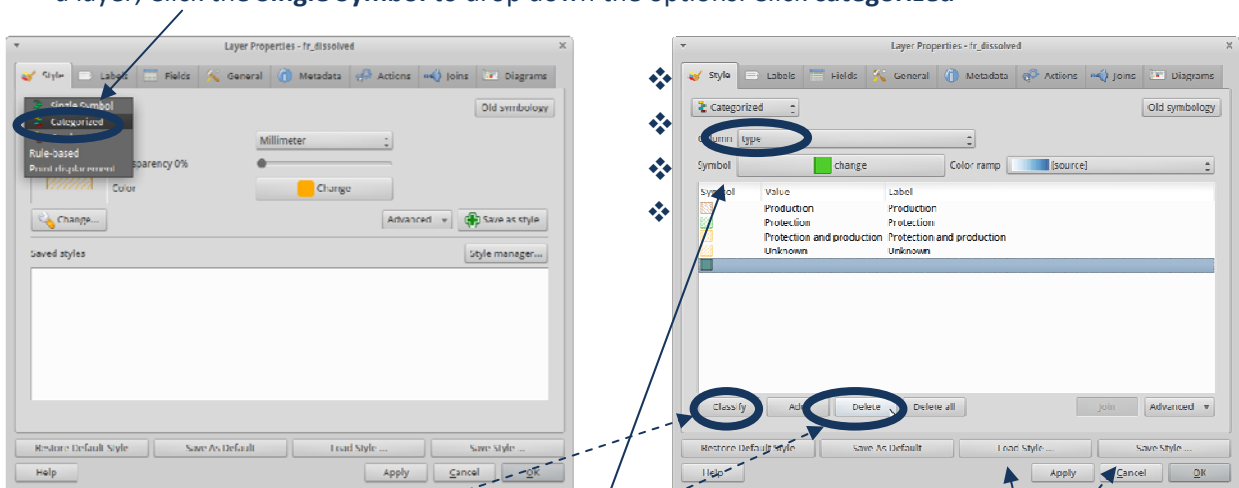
a layer, click the Single Symbol to drop down the options. Click Categorized

Layer Properties - fr_dissolved

Style | Labels | Fields | General | Metadata | Actions | Joins | Diagrams

Single Symbol
Categorized
Rule-based
Point displacement

Old symbology

Millimeter

Transparency 0%

Color

Change

Change...

Advanced

Save as style

Saved styles

Style manager...

Restore Default Style | Save As Default | Load Style ... | Save Style ...

Help | Apply | Cancel | OK

Layer Properties - fr_dissolved

Style | Labels | Fields | General | Metadata | Actions | Joins | Diagrams

Categorized

Old symbology

Column type

Symbol change

Color ramp [source]

| Symbol | Value | Label |
|---|---|---|
| | Production | Production |
| | Protection | Protection |
| | Protection and production | Protection and production |
| | Unknown | Unknown |

Classify | Add | Delete | Delete all | Join | Advanced

Restore Default Style | Save As Default | Load Style ... | Save Style ...

Help | Apply | Cancel | OK